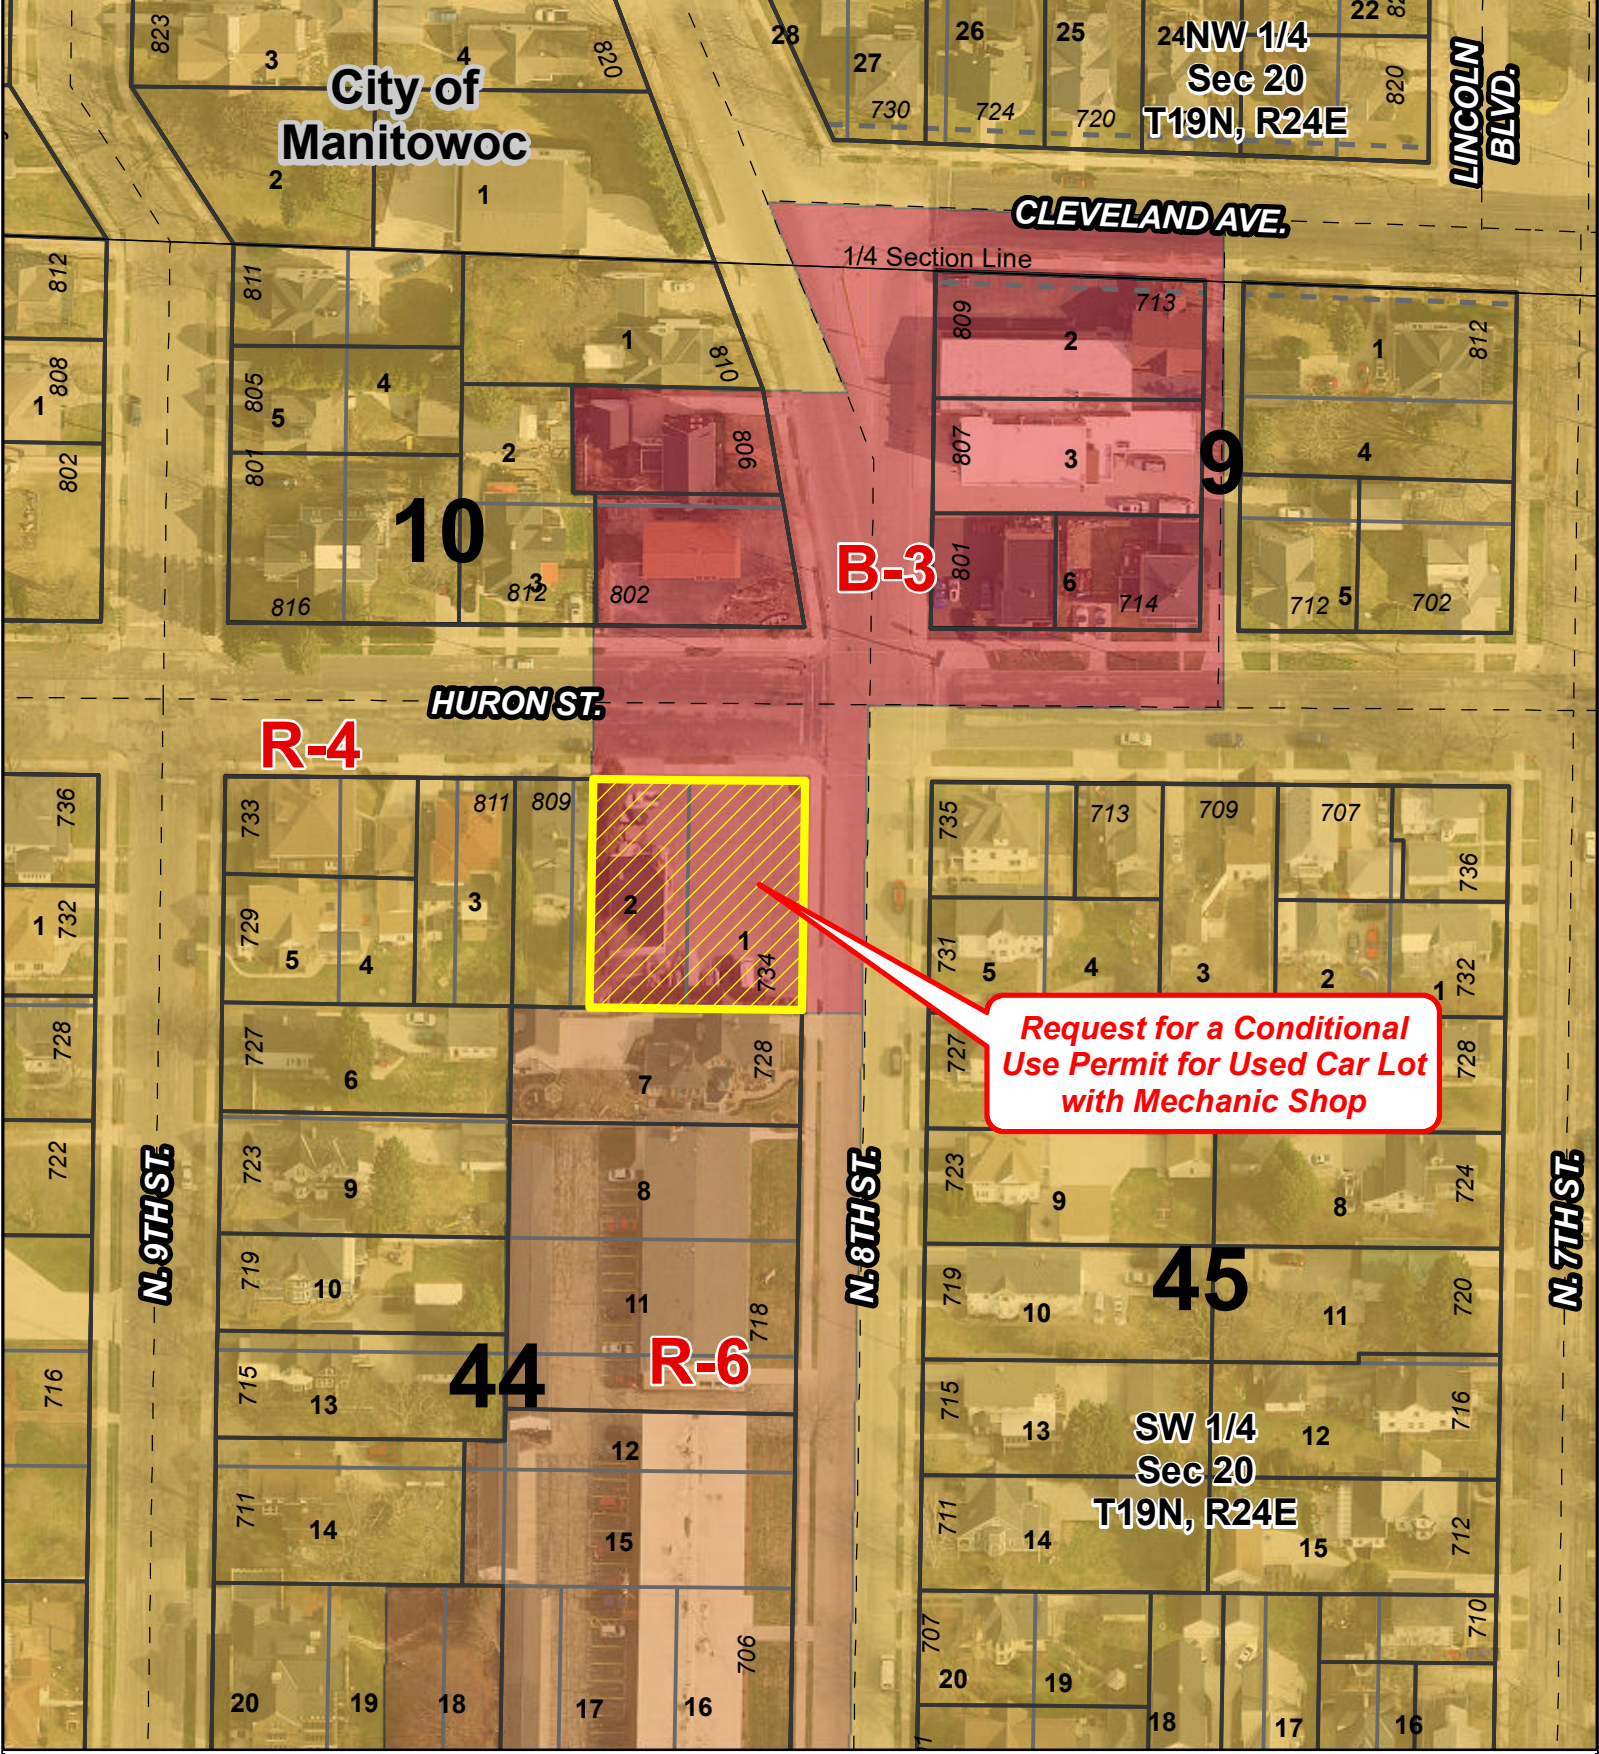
City of Manitowoc

NW 1/4 Sec 20 T19N, R24E

LINCOLN BLVD.

CLEVELAND AVE.

1/4 Section Line

HURON ST.

R-4

B-3

R-6

10

9

44

45

N. 9TH ST.

N. 8TH ST.

N. 7TH ST.

Request for a Conditional Use Permit for Used Car Lot with Mechanic Shop

SW 1/4 Sec 20 T19N, R24E

823 3 4 820 28 27 26 25 24 22 730 724 720 820 2 1 812 811 1 810 808 805 4 5 1 802 801 2 806 816 812 3 802 809 2 713 807 3 801 6 714 1 812 4 712 5 702 736 733 811 809 2 1 734 735 713 709 707 736 1 732 729 5 4 3 731 5 4 3 2 1 732 728 727 6 7 728 727 728 722 723 9 8 723 9 8 724 719 10 11 718 719 10 11 720 716 715 13 12 715 13 12 716 711 14 15 711 14 15 712 706 707 710 20 19 18 17 16 20 19 18 17 16